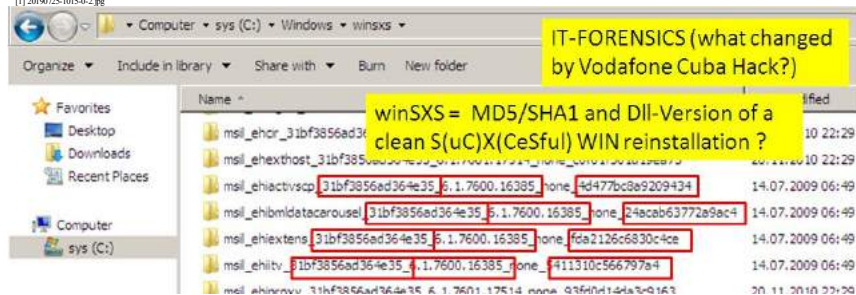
[1] 20190725-1015-0-2.jpg

Computer ▸ sys (C:) ▸ Windows ▸ winsxs

IT-FORENSICS (what changed by Vodafone Cuba Hack?)

Organize ▼ Include in library ▼ Share with ▼ Burn New folder

Favorites
Desktop
Downloads
Recent Places

Computer
sys (C:)

Name

winSXS = MD5/SHA1 and Dll-Version of a clean S(uC)X(CeSful) WIN reinstallation ?

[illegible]dified

msil_ehcir_31bf3856ad36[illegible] 10 22:29
msil_ehexthost_31bf3856ad364e35_6.1.7601.17514_none_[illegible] 20.11.2010 22:29
msil_ehiactivscp_31bf3856ad364e35_6.1.7600.16385_none_4d477bc8a9209434 14.07.2009 06:49
msil_ehibmldatacarousel_31bf3856ad364e35_6.1.7600.16385_none_24acab63772a9ac4 14.07.2009 06:49
msil_ehiextens_31bf3856ad364e35_6.1.7600.16385_none_fda2126c6830c4ce 14.07.2009 06:49
msil_ehiitv_31bf3856ad364e35_6.1.7600.16385_none_6411310c566797a4 14.07.2009 06:49
msil_ehiproxy_31bf3856ad364e35_6.1.7601.17514_none_93fd0d14da3c9163 20.11.2010 22:29